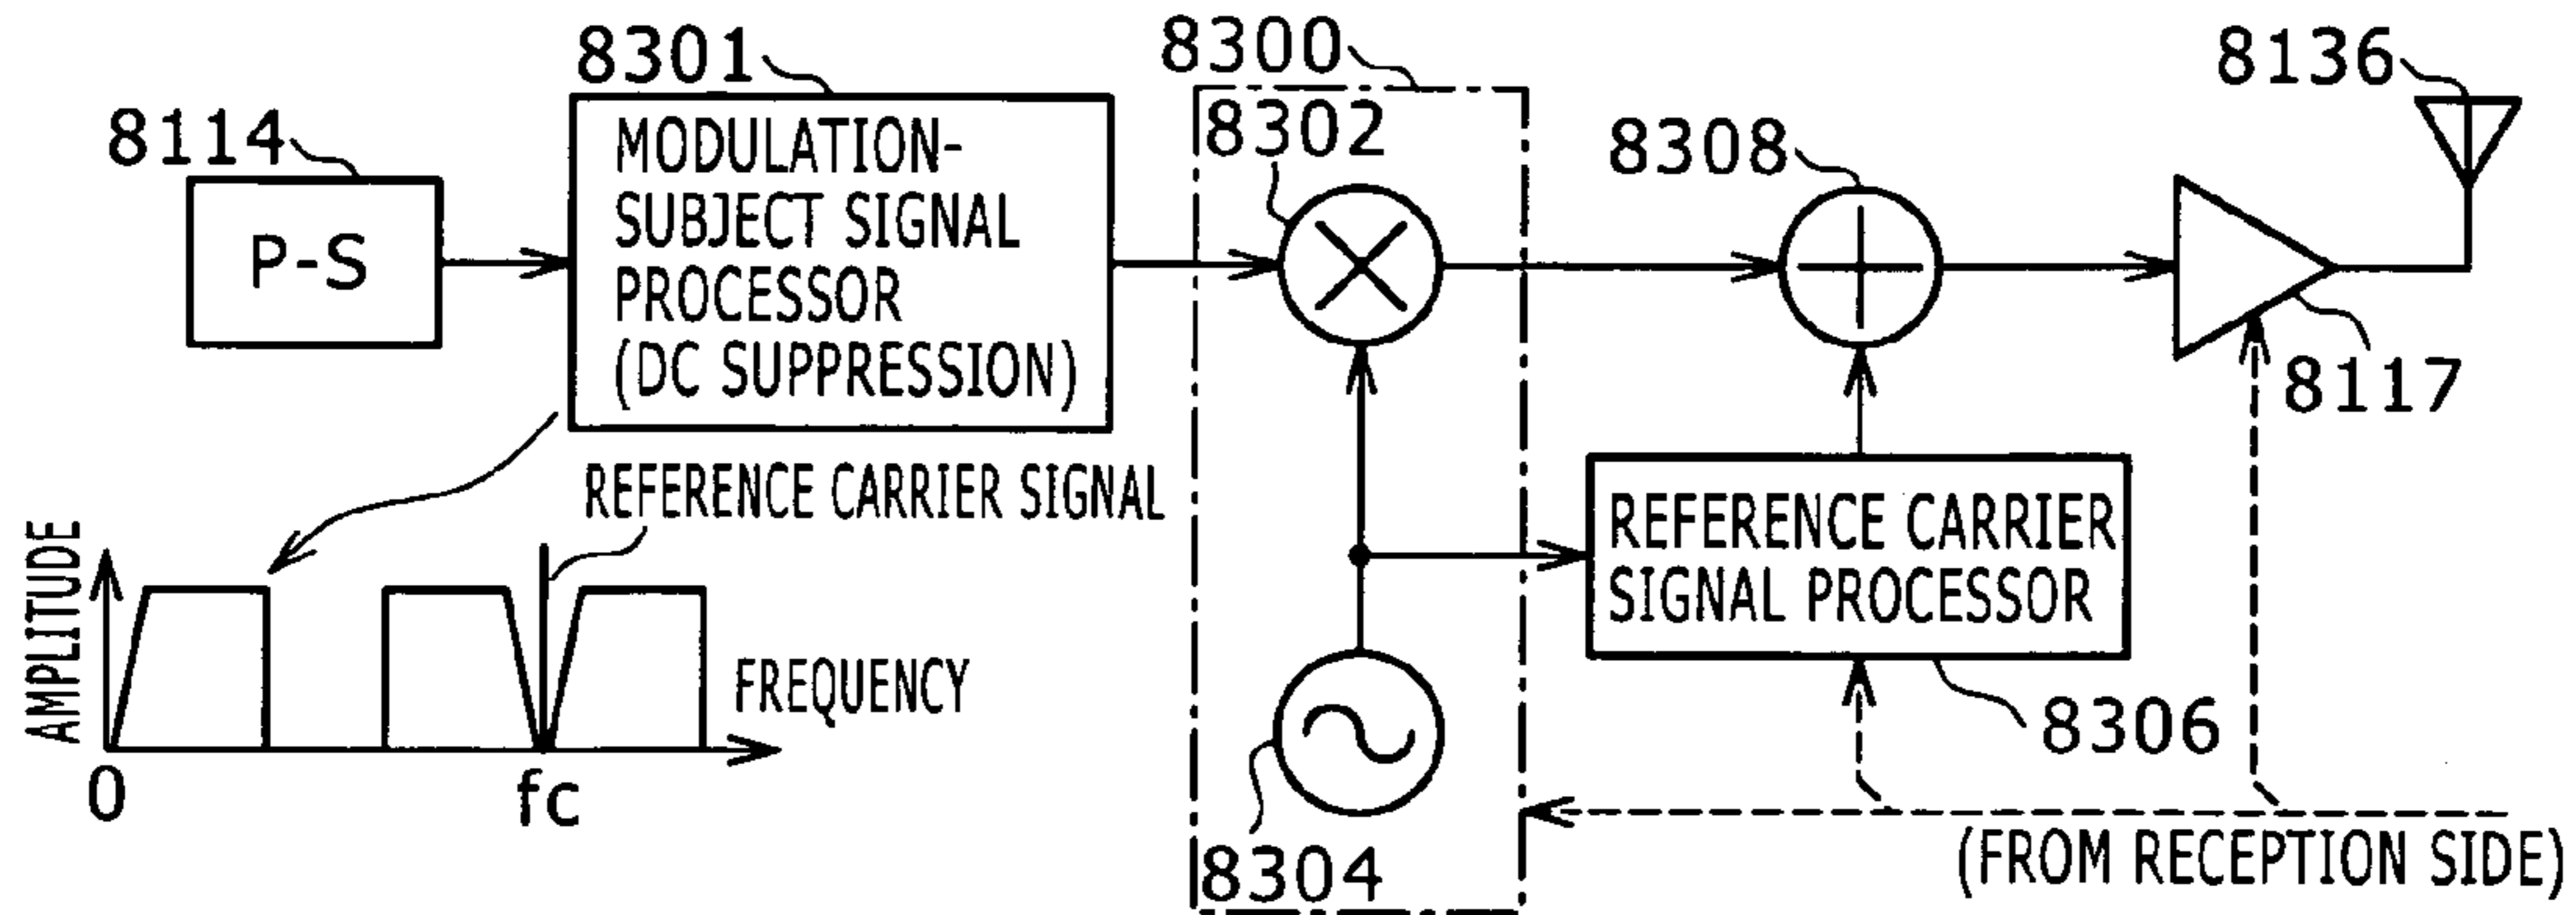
8301
8300
8136
8114
8302
8308
MODULATION-SUBJECT SIGNAL PROCESSOR (DC SUPPRESSION)
P-S
8117
REFERENCE CARRIER SIGNAL
REFERENCE CARRIER SIGNAL PROCESSOR
AMPLITUDE
FREQUENCY
0
fc
8306
8304
(FROM RECEPTION SIDE)